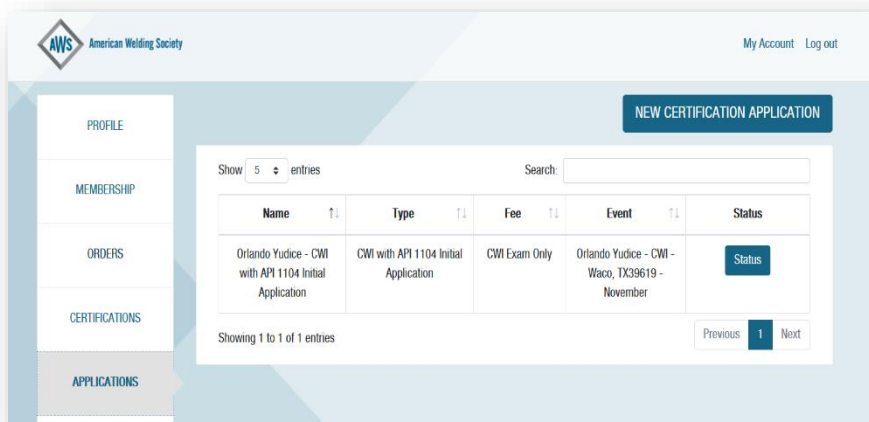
AWS American Welding Society

My Account Log out

PROFILE

MEMBERSHIP

ORDERS

CERTIFICATIONS

APPLICATIONS

NEW CERTIFICATION APPLICATION

Show 5 entries

Search:

| Name | Type | Fee | Event | Status |
|---|---|---|---|---|
| Orlando Yudice - CWI with API 1104 Initial Application | CWI with API 1104 Initial Application | CWI Exam Only | Orlando Yudice - CWI - Waco, TX39619 - November | Status |

Showing 1 to 1 of 1 entries

Previous 1 Next